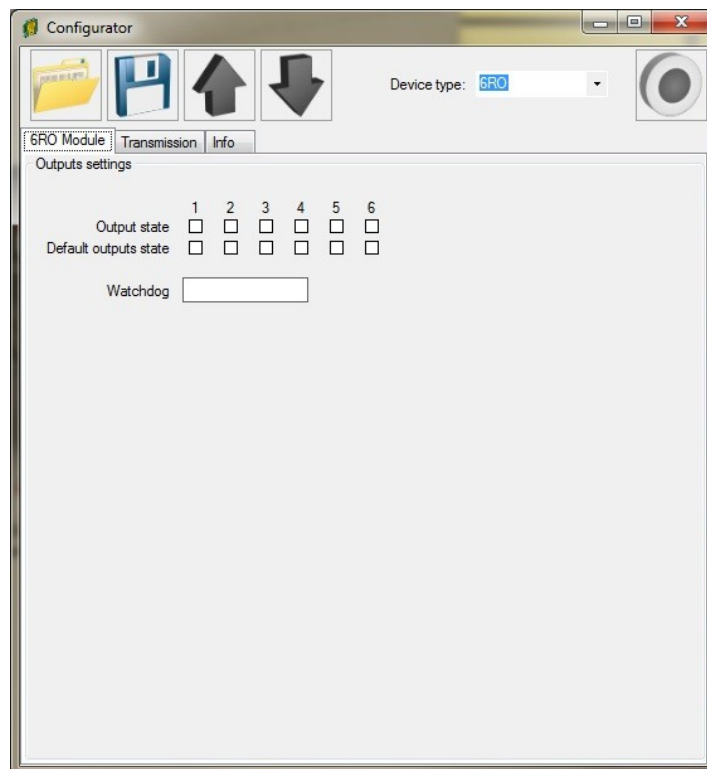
Configurator

Device type: 6RO

6RO Module | Transmission | Info

Outputs settings

| | 1 | 2 | 3 | 4 | 5 | 6 |
|---|---|---|---|---|---|---|
| Output state | ☐ | ☐ | ☐ | ☐ | ☐ | ☐ |
| Default outputs state | ☐ | ☐ | ☐ | ☐ | ☐ | ☐ |

Watchdog